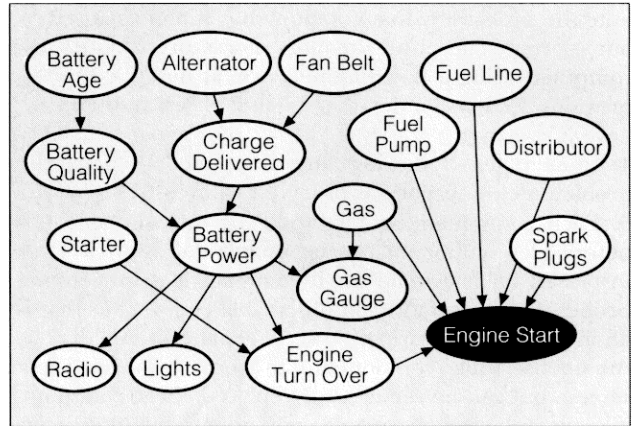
Battery Age

Alternator

Fan Belt

Fuel Line

Charge Delivered

Fuel Pump

Distributor

Battery Quality

Gas

Starter

Battery Power

Spark Plugs

Gas Gauge

Engine Start

Radio

Lights

Engine Turn Over